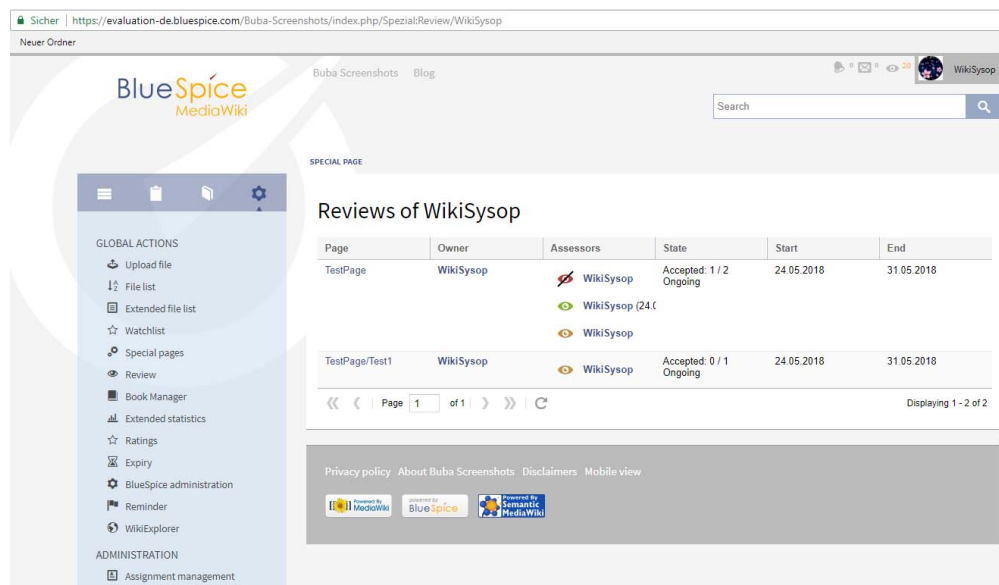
Sicher | https://evaluation-de.bluespice.com/Buba-Screenshots/index.php/Spezial:Review/WikiSysop

Neuer Ordner

BlueSpice MediaWiki

Buba Screenshots Blog

0 0 28 WikiSysop

Search

SPECIAL PAGE

Reviews of WikiSysop

| Page | Owner | Assessors | State | Start | End |
|---|---|---|---|---|---|
| TestPage | WikiSysop | WikiSysop<br>WikiSysop (24.(<br>WikiSysop | Accepted: 1 / 2<br>Ongoing | 24.05.2018 | 31.05.2018 |
| TestPage/Test1 | WikiSysop | WikiSysop | Accepted: 0 / 1<br>Ongoing | 24.05.2018 | 31.05.2018 |

Page 1 of 1

Displaying 1 - 2 of 2

GLOBAL ACTIONS
Upload file
File list
Extended file list
Watchlist
Special pages
Review
Book Manager
Extended statistics
Ratings
Expiry
BlueSpice administration
Reminder
WikiExplorer

ADMINISTRATION
Assignment management

Privacy policy About Buba Screenshots Disclaimers Mobile view

Powered By MediaWiki powered by BlueSpice Powered By Semantic MediaWiki